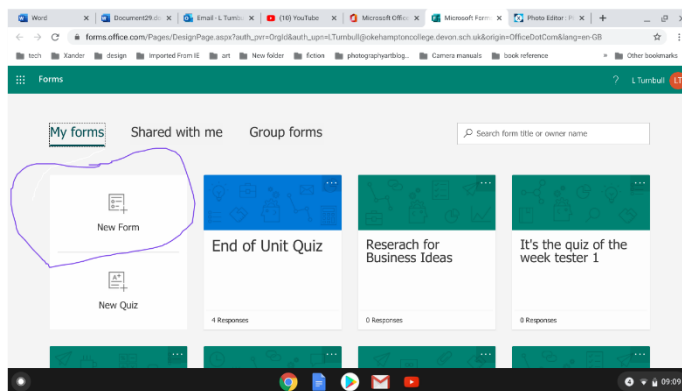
Word | Document29.do | Email - L Turnbu | (16) YouTube | Microsoft Office | Microsoft Form | Photo Editor | P

forms.office.com/Pages/DesignPage.aspx?auth_pvr=OrgId&auth_upn=LTurnbull@okehamptoncollege.devon.sch.uk&origin=OfficeDotCom&lang=en-GB

tech | Xander | design | Imported From IE | art | New folder | fiction | photographyartblog... | Camera manuals | book reference | Other bookmarks

Forms

? L Turnbull LT

My forms | Shared with me | Group forms

Search form title or owner name

New Form

New Quiz

End of Unit Quiz

4 Responses

Reserach for Business Ideas

0 Responses

It's the quiz of the week tester 1

0 Responses

09:09